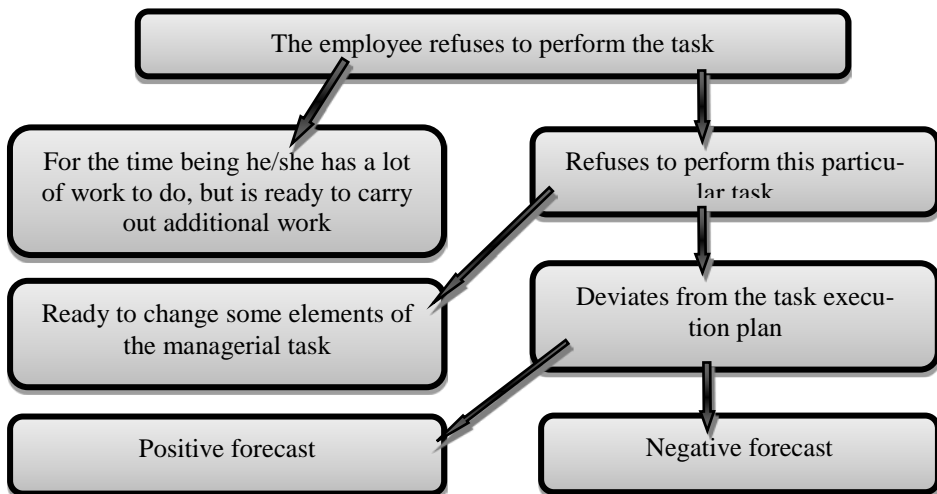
The employee refuses to perform the task

For the time being he/she has a lot of work to do, but is ready to carry out additional work

Refuses to perform this particular task

Ready to change some elements of the managerial task

Deviates from the task execution plan

Positive forecast

Negative forecast